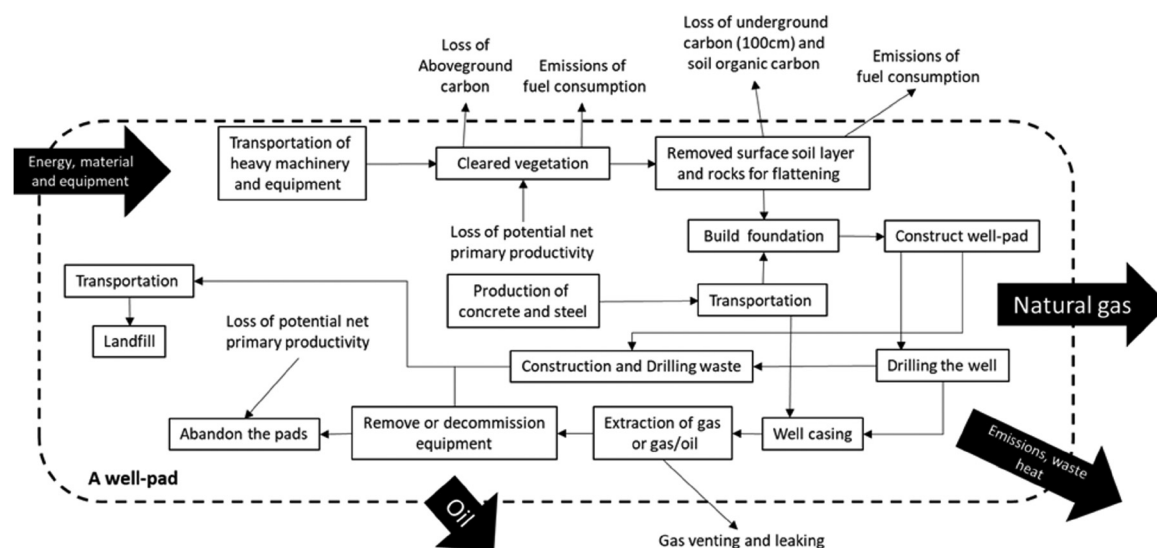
Loss of Aboveground carbon

Emissions of fuel consumption

Loss of underground carbon (100cm) and soil organic carbon

Emissions of fuel consumption

Energy, material and equipment

Transportation of heavy machinery and equipment

Cleared vegetation

Removed surface soil layer and rocks for flattening

Loss of potential net primary productivity

Build foundation

Construct well-pad

Transportation

Production of concrete and steel

Transportation

Natural gas

Landfill

Loss of potential net primary productivity

Construction and Drilling waste

Drilling the well

Abandon the pads

Remove or decommission equipment

Extraction of gas or gas/oil

Well casing

Emissions, waste heat

A well-pad

Oil

Gas venting and leaking